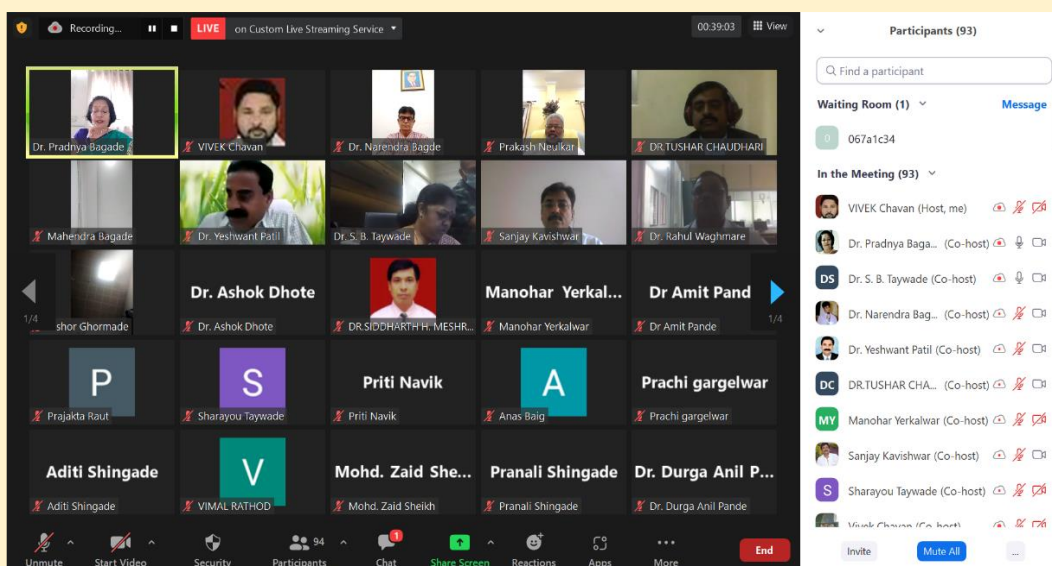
Recording... LIVE on Custom Live Streaming Service 00:39:03 View

Dr. Pradnya Bagade
VIVEK Chavan
Dr. Narendra Bagde
Prakash Neulkar
DR.TUSHAR CHAUDHARI
Mahendra Bagade
Dr. Yeshwant Patil
Dr. S. B. Taywade
Sanjay Kavishwar
Dr. Rahul Waghmare
shor Ghormade
Dr. Ashok Dhote
Dr. Ashok Dhote
DR.SIDDHARTH H. MESHR...
Manohar Yerkal...
Manohar Yerkalwar
Dr Amit Pand
Dr Amit Pande
1/4
1/4
P
Prajakta Raut
S
Sharayou Taywade
Priti Navik
Priti Navik
A
Anas Baig
Prachi gargelwar
Prachi gargelwar
Aditi Shingade
Aditi Shingade
V
VIMAL RATHOD
Mohd. Zaid She...
Mohd. Zaid Sheikh
Pranali Shingade
Pranali Shingade
Dr. Durga Anil P...
Dr. Durga Anil Pande

Unmute Start Video Security 94 Participants 1 Chat Share Screen Reactions Apps More End

Participants (93)
Find a participant
Waiting Room (1) Message
0 067a1c34
In the Meeting (93)
VIVEK Chavan (Host, me)
Dr. Pradnya Baga... (Co-host)
DS Dr. S. B. Taywade (Co-host)
Dr. Narendra Bag... (Co-host)
Dr. Yeshwant Patil (Co-host)
DC DR.TUSHAR CHA... (Co-host)
MY Manohar Yerkalwar (Co-host)
Sanjay Kavishwar (Co-host)
S Sharayou Taywade (Co-host)
Vivek Chavan (Co-host)
Invite Mute All ...